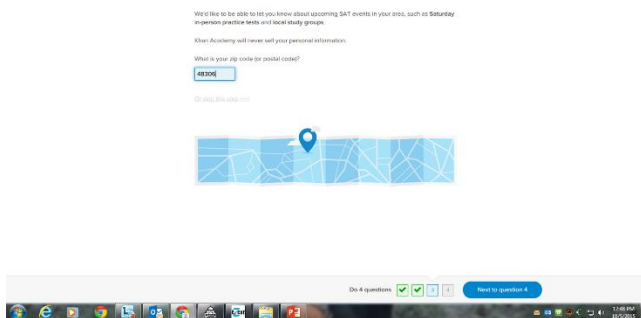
We'd like to be able to let you know about upcoming SAT events in your area, such as Saturday in-person practice tests and local study groups.

Khan Academy will never sell your personal information.

What is your zip code (or postal code)?

48306

Or skip this step »»

Do 4 questions 3 4 Next to question 4

12:48 PM
10/5/2015